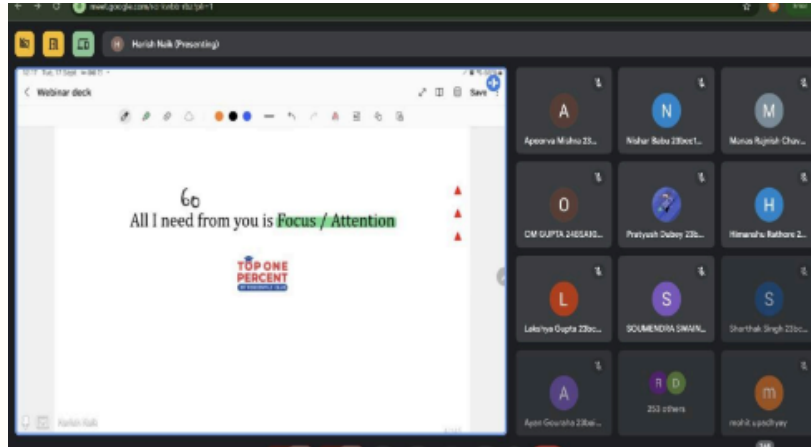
meet.google.com/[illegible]

Harish Naik (Presenting)

Webinar deck

Save

60

All I need from you is Focus / Attention

TOP ONE PERCENT

A
Apoorva Mishra 23...

N
Nishar Babu 23bcs1...

M
Manas Rajnish Cha...

O
OM GUPTA 24BSA10...

Pratyush Dubey 23b...

H
Himanshu Rathore 2...

L
Lakshya Gupta 23bc...

S
SOUMENDRA SWAIN...

S
Sharthak Singh 23bc...

A
Ayan Gouraha 23bai...

253 others

m
mohit upadhyay

Harish Naik